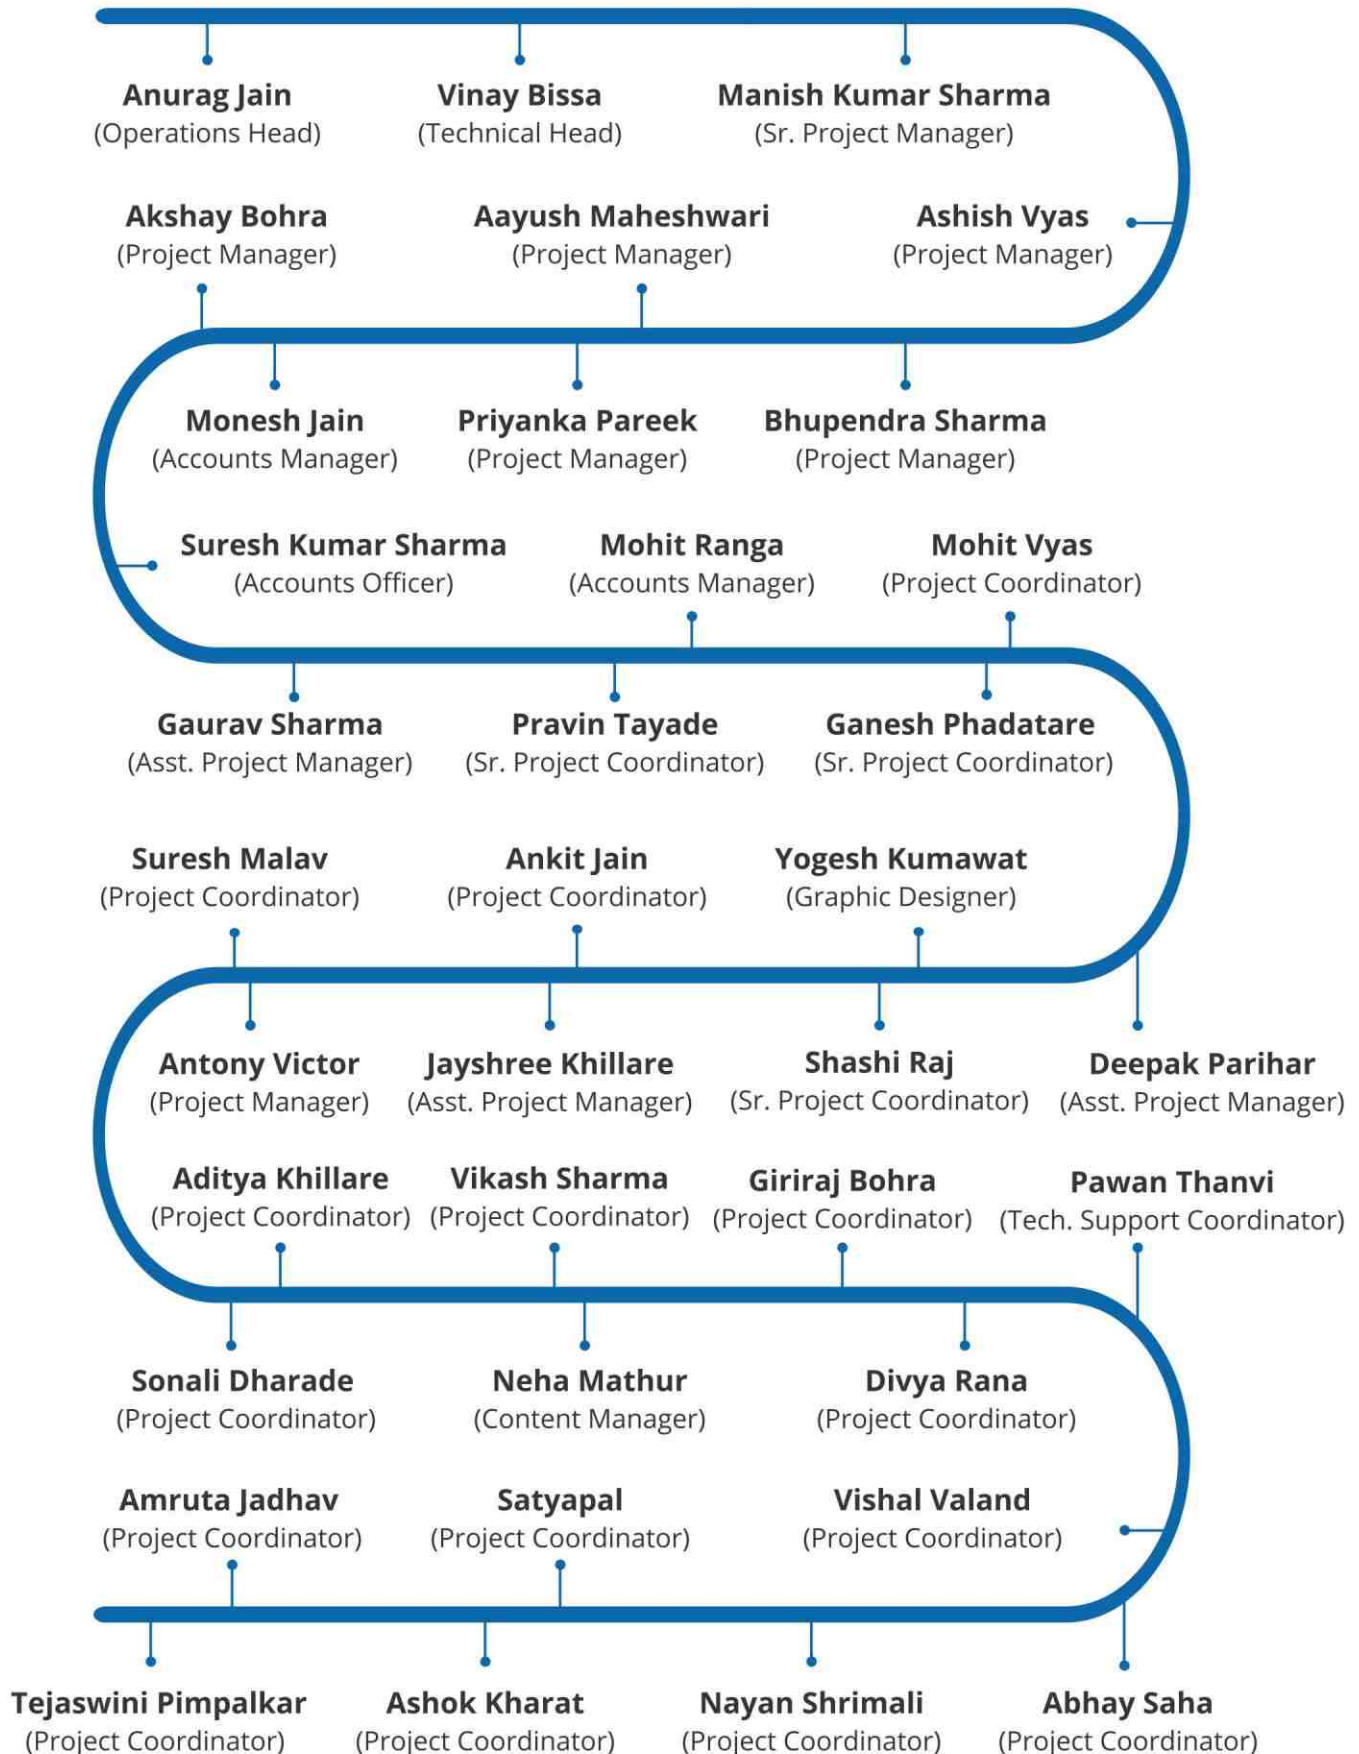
Anurag Jain
(Operations Head)

Vinay Bissa
(Technical Head)

Manish Kumar Sharma
(Sr. Project Manager)

Akshay Bohra
(Project Manager)

Aayush Maheshwari
(Project Manager)

Ashish Vyas
(Project Manager)

Monesh Jain
(Accounts Manager)

Priyanka Pareek
(Project Manager)

Bhupendra Sharma
(Project Manager)

Suresh Kumar Sharma
(Accounts Officer)

Mohit Ranga
(Accounts Manager)

Mohit Vyas
(Project Coordinator)

Gaurav Sharma
(Asst. Project Manager)

Pravin Tayade
(Sr. Project Coordinator)

Ganesh Phadatare
(Sr. Project Coordinator)

Suresh Malav
(Project Coordinator)

Ankit Jain
(Project Coordinator)

Yogesh Kumawat
(Graphic Designer)

Antony Victor
(Project Manager)

Jayshree Khillare
(Asst. Project Manager)

Shashi Raj
(Sr. Project Coordinator)

Deepak Parihar
(Asst. Project Manager)

Aditya Khillare
(Project Coordinator)

Vikash Sharma
(Project Coordinator)

Giriraj Bohra
(Project Coordinator)

Pawan Thanvi
(Tech. Support Coordinator)

Sonali Dharade
(Project Coordinator)

Neha Mathur
(Content Manager)

Divya Rana
(Project Coordinator)

Amruta Jadhav
(Project Coordinator)

Satyapal
(Project Coordinator)

Vishal Valand
(Project Coordinator)

Tejaswini Pimpalkar
(Project Coordinator)

Ashok Kharat
(Project Coordinator)

Nayan Shrimali
(Project Coordinator)

Abhay Saha
(Project Coordinator)